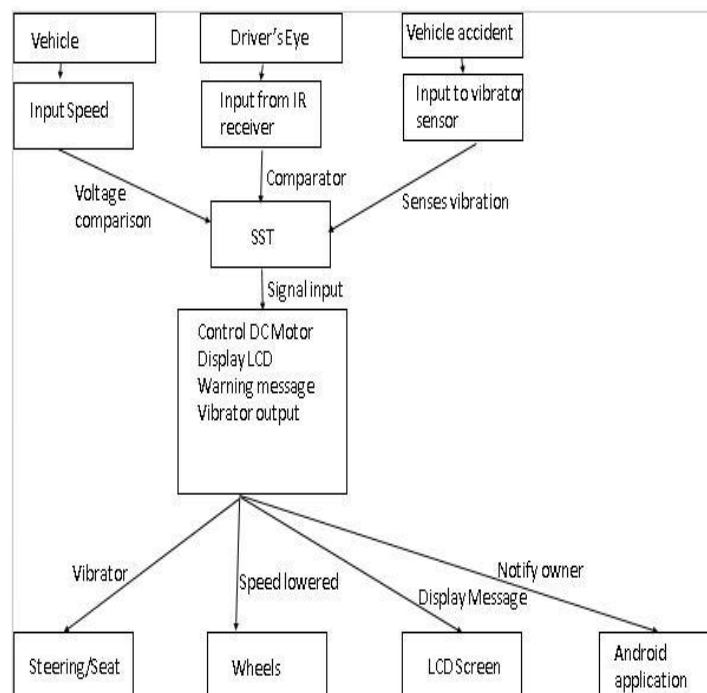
Vehicle

Driver's Eye

Vehicle accident

Input Speed

Input from IR receiver

Input to vibrator sensor

Voltage comparison

Comparator

Senses vibration

SST

Signal input

Control DC Motor
Display LCD
Warning message
Vibrator output

Vibrator

Speed lowered

Display Message

Notify owner

Steering/Seat

Wheels

LCD Screen

Android application